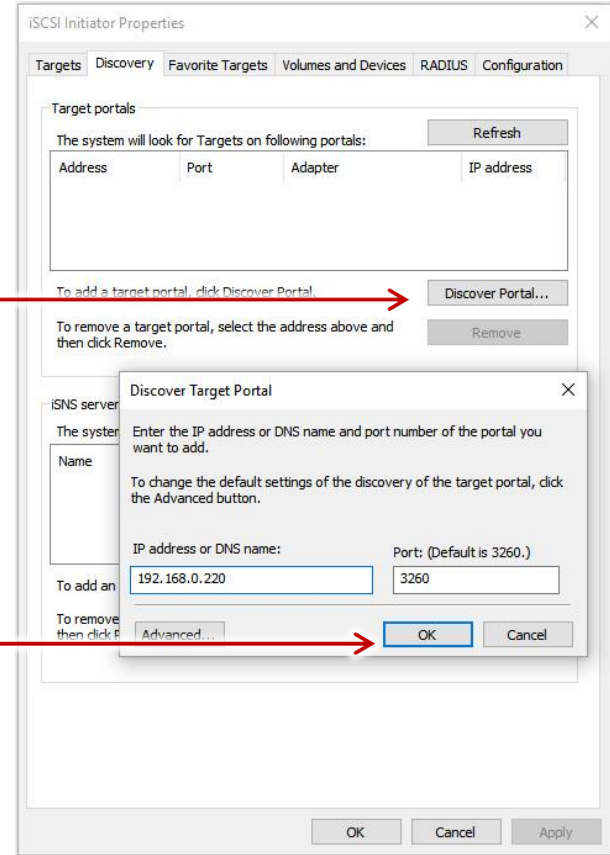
iSCSI Initiator Properties

×

Targets | Discovery | Favorite Targets | Volumes and Devices | RADIUS | Configuration

Target portals

The system will look for Targets on following portals:

Refresh

| Address | Port | Adapter | IP address |
|---|---|---|---|

To add a target portal, click Discover Portal.

Discover Portal...

To remove a target portal, select the address above and then click Remove.

Remove

iSNS server

The syster

Name

To add an

To remove then click R

Discover Target Portal

×

Enter the IP address or DNS name and port number of the portal you want to add.

To change the default settings of the discovery of the target portal, click the Advanced button.

IP address or DNS name:

192.168.0.220

Port: (Default is 3260.)

3260

Advanced...

OK

Cancel

OK

Cancel

Apply